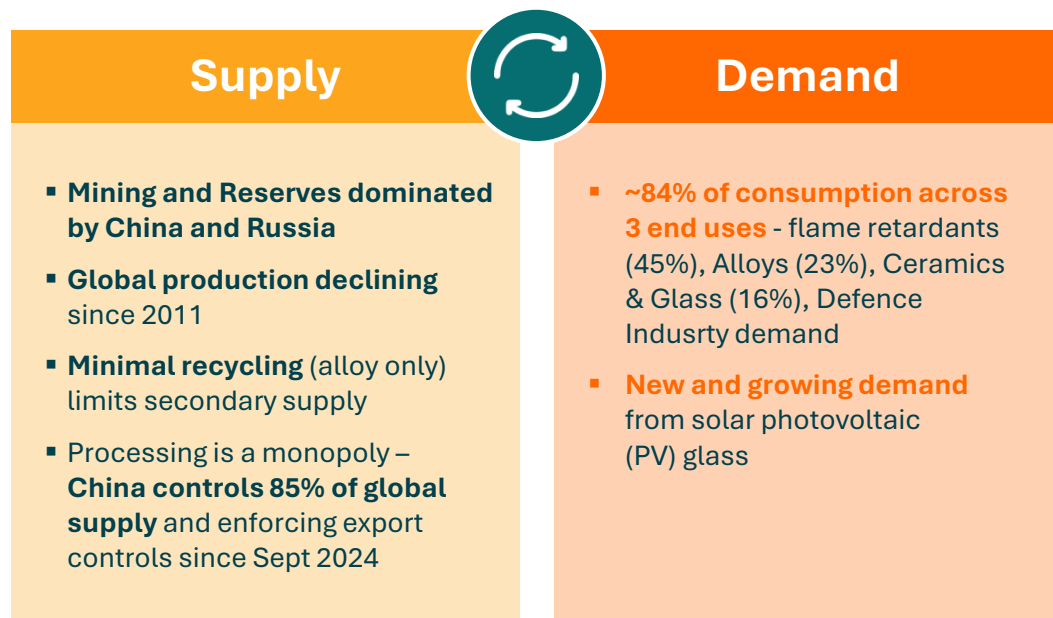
Supply

- Mining and Reserves dominated by China and Russia
- Global production declining since 2011
- Minimal recycling (alloy only) limits secondary supply
- Processing is a monopoly – China controls 85% of global supply and enforcing export controls since Sept 2024

Demand

- ~84% of consumption across 3 end uses - flame retardants (45%), Alloys (23%), Ceramics & Glass (16%), Defence Indusrty demand
- New and growing demand from solar photovoltaic (PV) glass